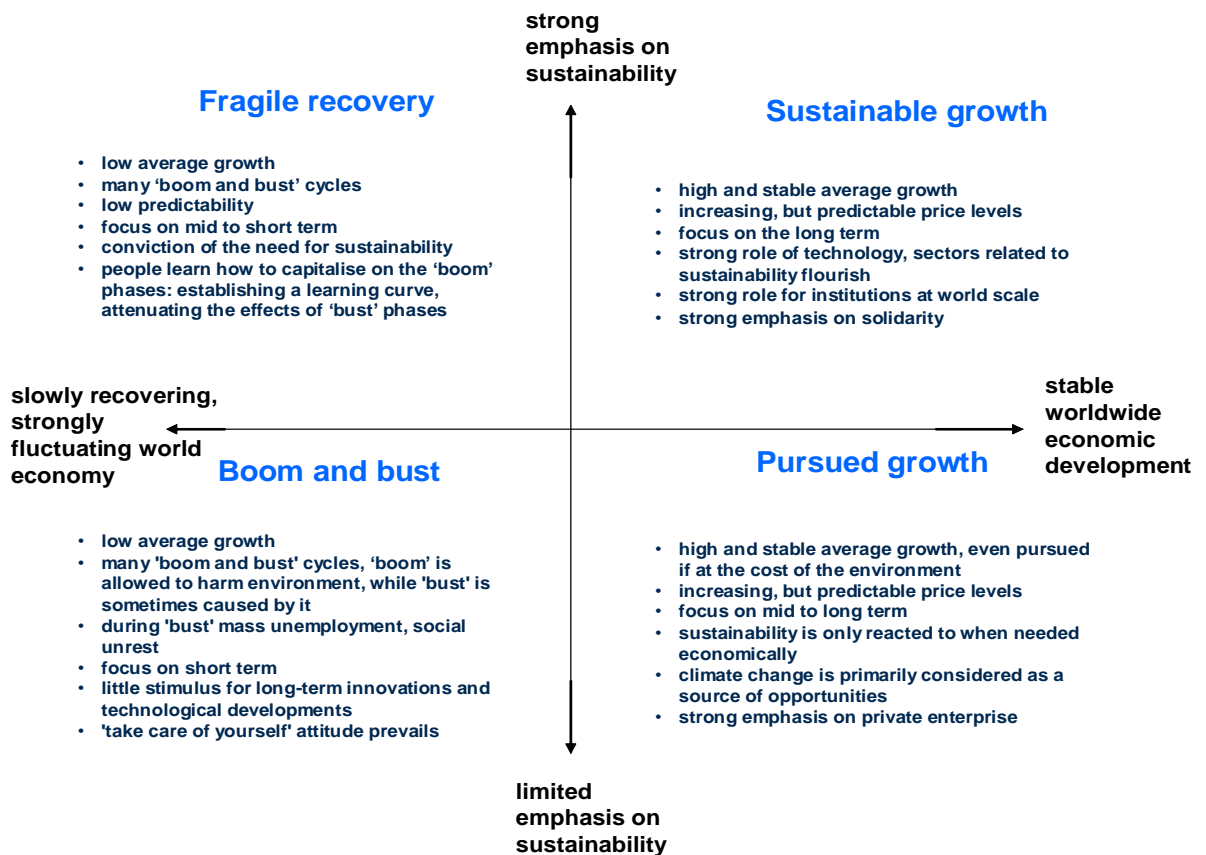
strong emphasis on sustainability

Fragile recovery

- low average growth
- many 'boom and bust' cycles
- low predictability
- focus on mid to short term
- conviction of the need for sustainability
- people learn how to capitalise on the 'boom' phases: establishing a learning curve, attenuating the effects of 'bust' phases

Sustainable growth

- high and stable average growth
- increasing, but predictable price levels
- focus on the long term
- strong role of technology, sectors related to sustainability flourish
- strong role for institutions at world scale
- strong emphasis on solidarity

slowly recovering, strongly fluctuating world economy

stable worldwide economic development

Boom and bust

- low average growth
- many 'boom and bust' cycles, 'boom' is allowed to harm environment, while 'bust' is sometimes caused by it
- during 'bust' mass unemployment, social unrest
- focus on short term
- little stimulus for long-term innovations and technological developments
- 'take care of yourself' attitude prevails

Pursued growth

- high and stable average growth, even pursued if at the cost of the environment
- increasing, but predictable price levels
- focus on mid to long term
- sustainability is only reacted to when needed economically
- climate change is primarily considered as a source of opportunities
- strong emphasis on private enterprise

limited emphasis on sustainability